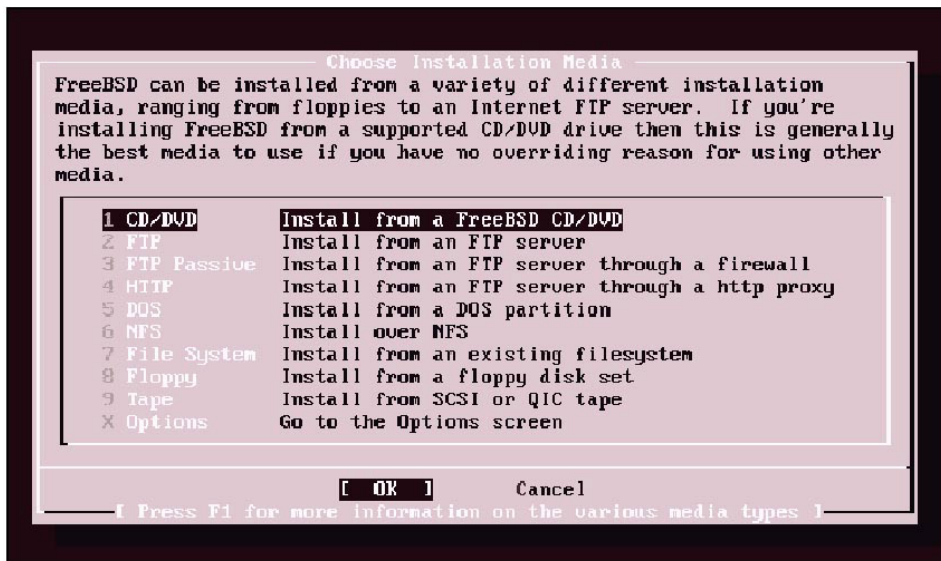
Choose Installation Media

FreeBSD can be installed from a variety of different installation media, ranging from floppies to an Internet FTP server. If you're installing FreeBSD from a supported CD/DVD drive then this is generally the best media to use if you have no overriding reason for using other media.

| | |
|---|---|
| 1 CD/DVD | Install from a FreeBSD CD/DVD |
| 2 FTP | Install from an FTP server |
| 3 FTP Passive | Install from an FTP server through a firewall |
| 4 HTTP | Install from an FTP server through a http proxy |
| 5 DOS | Install from a DOS partition |
| 6 NFS | Install over NFS |
| 7 File System | Install from an existing filesystem |
| 8 Floppy | Install from a floppy disk set |
| 9 Tape | Install from SCSI or QIC tape |
| X Options | Go to the Options screen |

[ OK ] Cancel

[ Press F1 for more information on the various media types ]